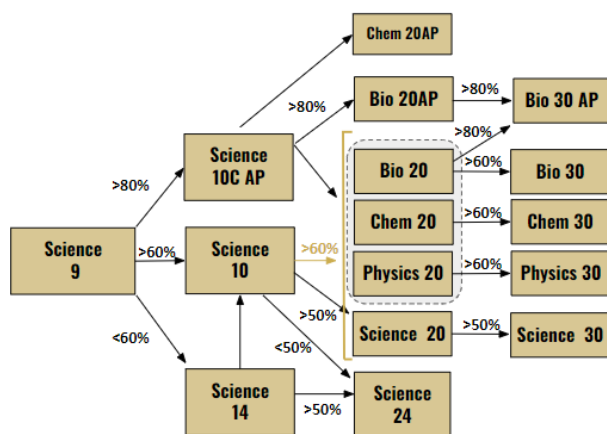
Chem 20AP

>80%

Bio 20AP

>80%

Bio 30 AP

>80%

Science 10C AP

>80%

Bio 20

>60%

Bio 30

Chem 20

>60%

Chem 30

Science 9

>60%

Science 10

>60%

Physics 20

>60%

Physics 30

>50%

Science 20

>50%

Science 30

<60%

<50%

Science 14

>50%

Science 24